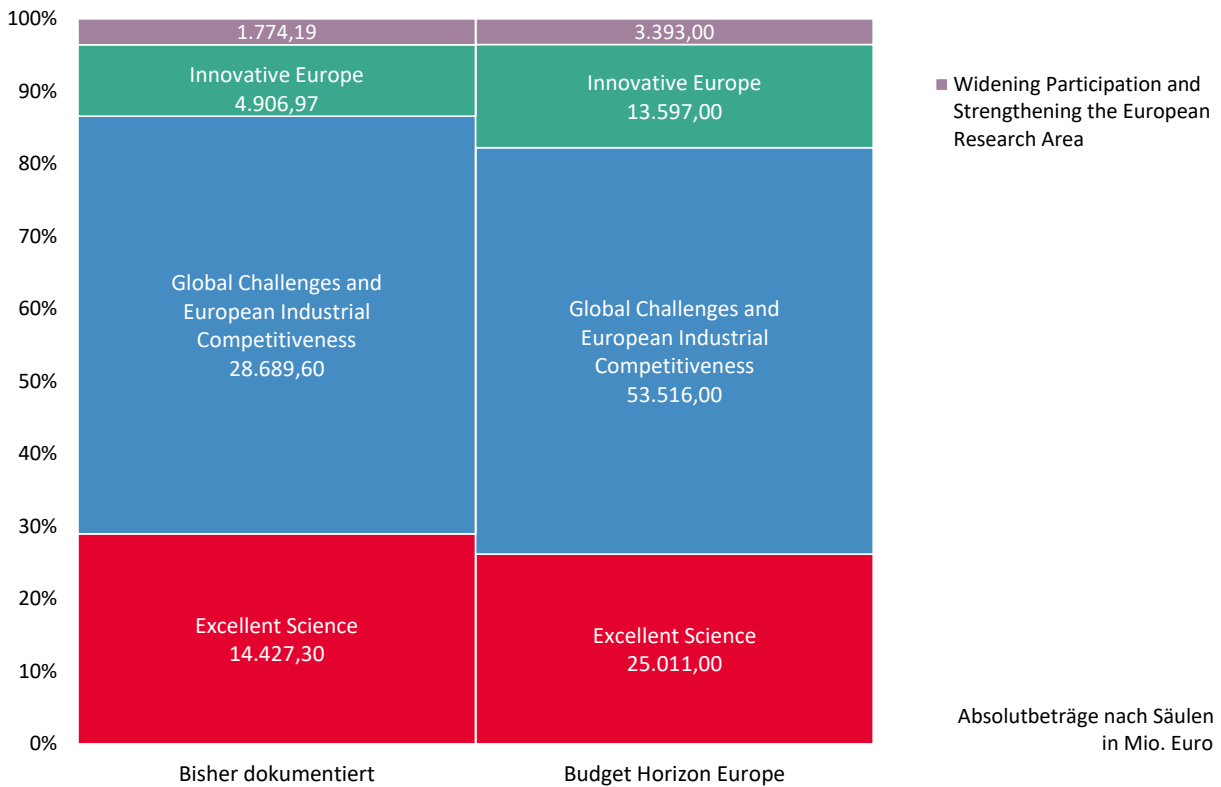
100%
90%
80%
70%
60%
50%
40%
30%
20%
10%
0%

1.774,19
Innovative Europe
4.906,97
Global Challenges and European Industrial Competitiveness
28.689,60
Excellent Science
14.427,30

3.393,00
Innovative Europe
13.597,00
Global Challenges and European Industrial Competitiveness
53.516,00
Excellent Science
25.011,00

Widening Participation and Strengthening the European Research Area

Absolutbeträge nach Säulen in Mio. Euro

Bisher dokumentiert
Budget Horizon Europe